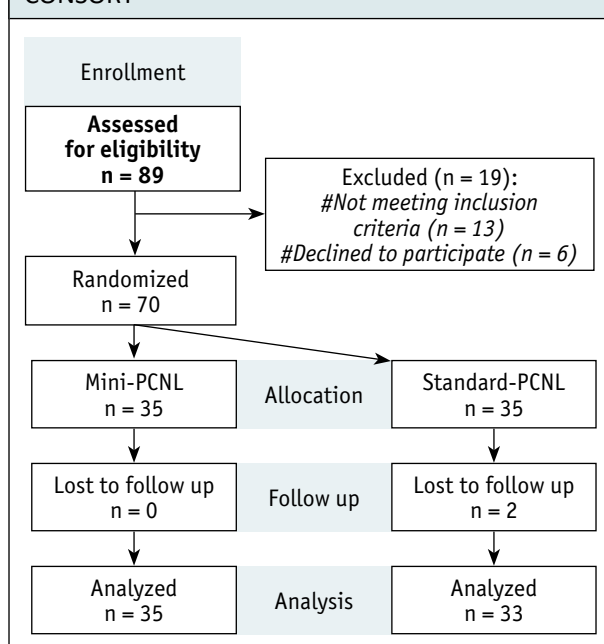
CONSORT

Enrollment

**Assessed for eligibility n = 89**

Excluded (n = 19):
*#Not meeting inclusion criteria (n = 13)*
*#Declined to participate (n = 6)*

Randomized
n = 70

Mini-PCNL
n = 35

Allocation

Standard-PCNL
n = 35

Lost to follow up
n = 0

Follow up

Lost to follow up
n = 2

Analyzed
n = 35

Analysis

Analyzed
n = 33